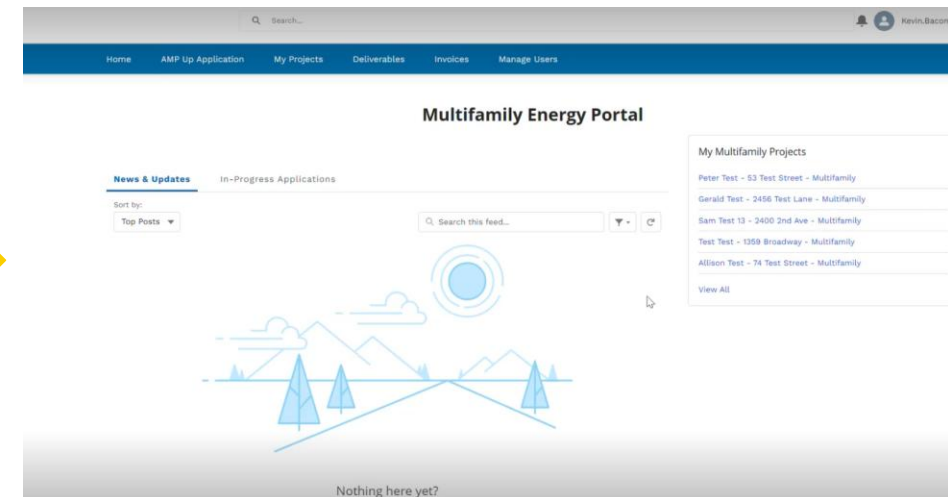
Search...

Kevin.Bacon

Home AMP Up Application My Projects Deliverables Invoices Manage Users

Multifamily Energy Portal

News & Updates In-Progress Applications

Sort by:

Top Posts

Search this feed...

My Multifamily Projects

Peter Test - 53 Test Street - Multifamily

Gerald Test - 2456 Test Lane - Multifamily

Sam Test 13 - 2400 2nd Ave - Multifamily

Test Test - 1359 Broadway - Multifamily

Allison Test - 74 Test Street - Multifamily

View All

Nothing here yet?